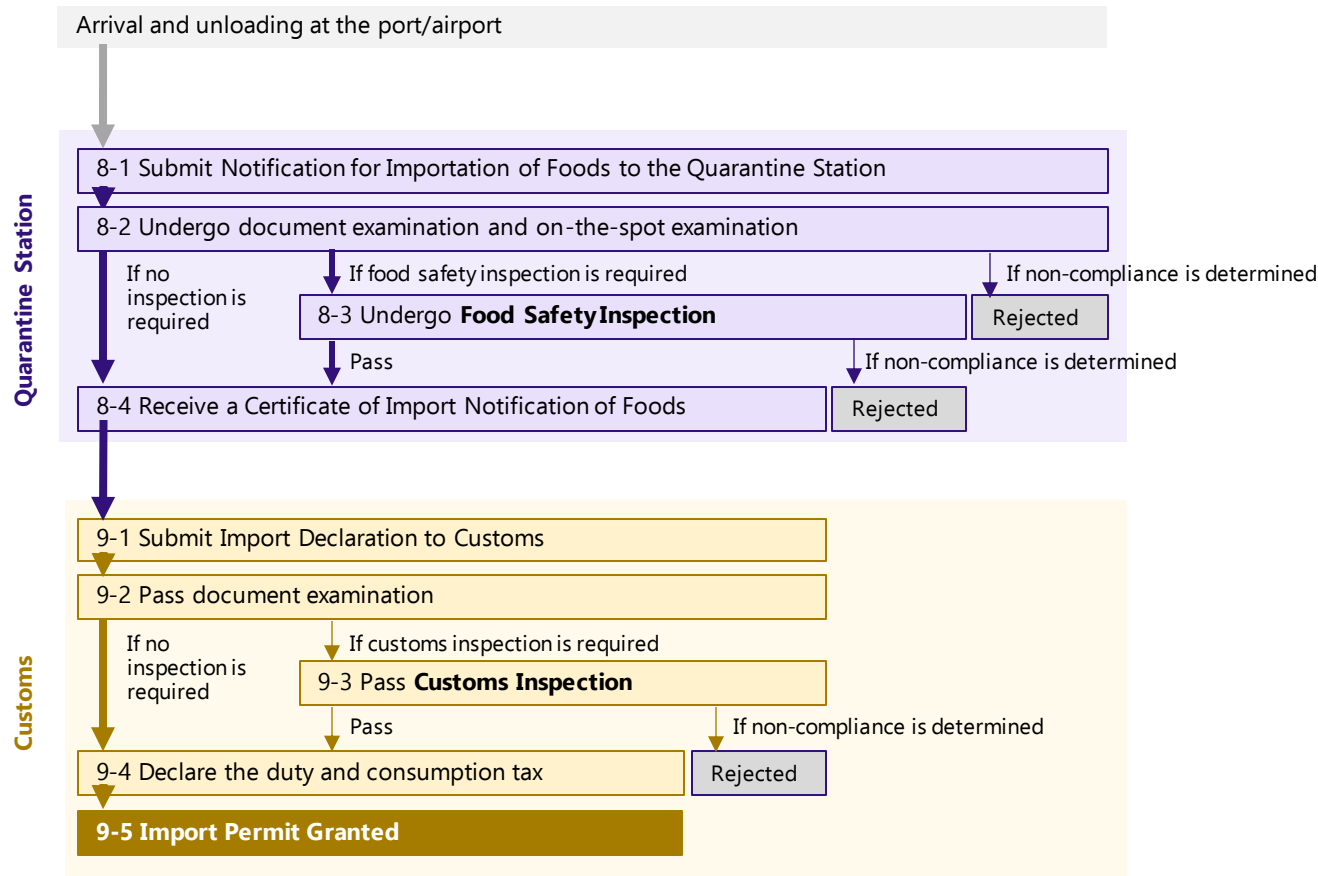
Arrival and unloading at the port/airport

Quarantine Station

8-1 Submit Notification for Importation of Foods to the Quarantine Station

8-2 Undergo document examination and on-the-spot examination

If no inspection is required

If food safety inspection is required

If non-compliance is determined

8-3 Undergo **Food Safety Inspection**

Rejected

Pass

If non-compliance is determined

8-4 Receive a Certificate of Import Notification of Foods

Rejected

Customs

9-1 Submit Import Declaration to Customs

9-2 Pass document examination

If no inspection is required

If customs inspection is required

9-3 Pass **Customs Inspection**

Pass

If non-compliance is determined

9-4 Declare the duty and consumption tax

Rejected

**9-5 Import Permit Granted**